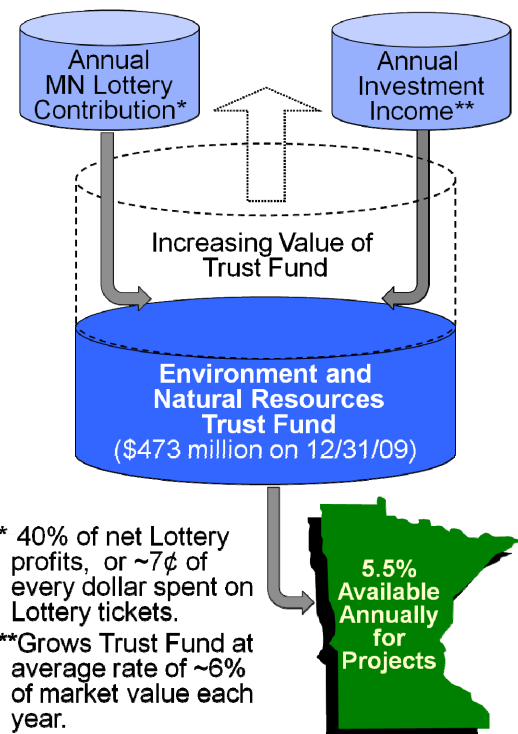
Annual MN Lottery Contribution*

Annual Investment Income**

Increasing Value of Trust Fund

Environment and Natural Resources Trust Fund
($473 million on 12/31/09)

* 40% of net Lottery profits, or ~7¢ of every dollar spent on Lottery tickets.

**Grows Trust Fund at average rate of ~6% of market value each year.

5.5% Available Annually for Projects